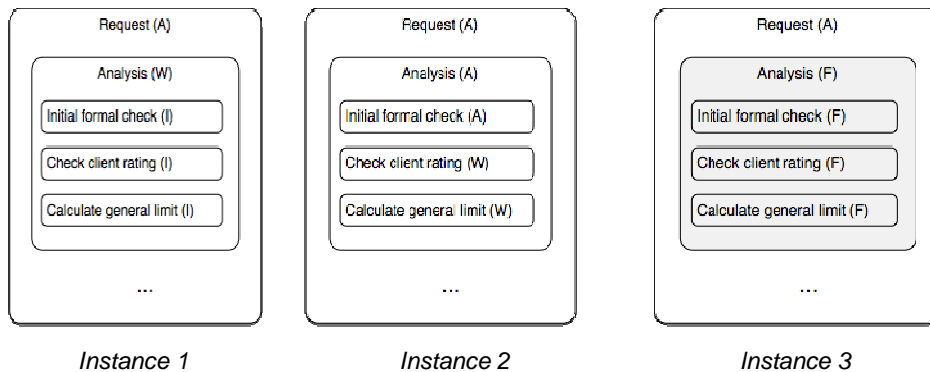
Request (A)

Analysis (W)

Initial formal check (I)

Check client rating (I)

Calculate general limit (I)

...

Instance 1

Request (A)

Analysis (A)

Initial formal check (A)

Check client rating (W)

Calculate general limit (W)

...

Instance 2

Request (A)

Analysis (F)

Initial formal check (F)

Check client rating (F)

Calculate general limit (F)

...

Instance 3